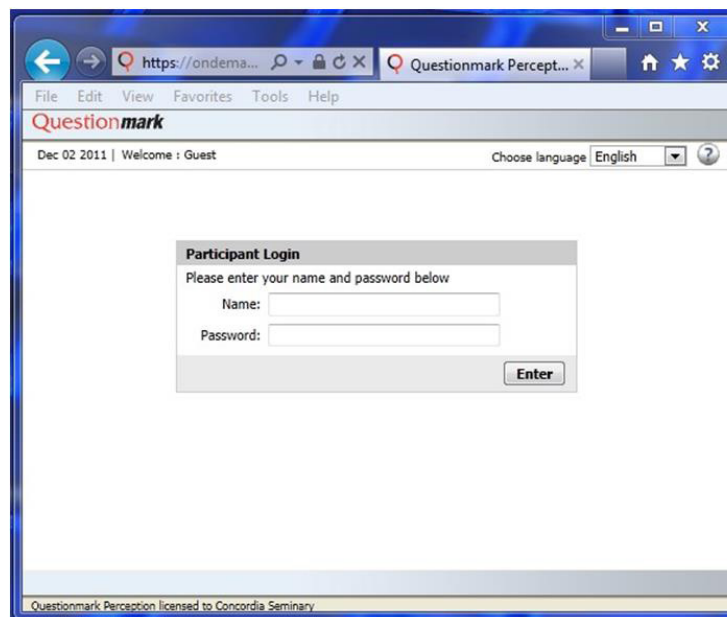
https://ondema...

Questionmark Percept...

File Edit View Favorites Tools Help

Questionmark

Dec 02 2011 | Welcome : Guest

Choose language English

Participant Login

Please enter your name and password below

Name:

Password:

Enter

Questionmark Perception licensed to Concordia Seminary